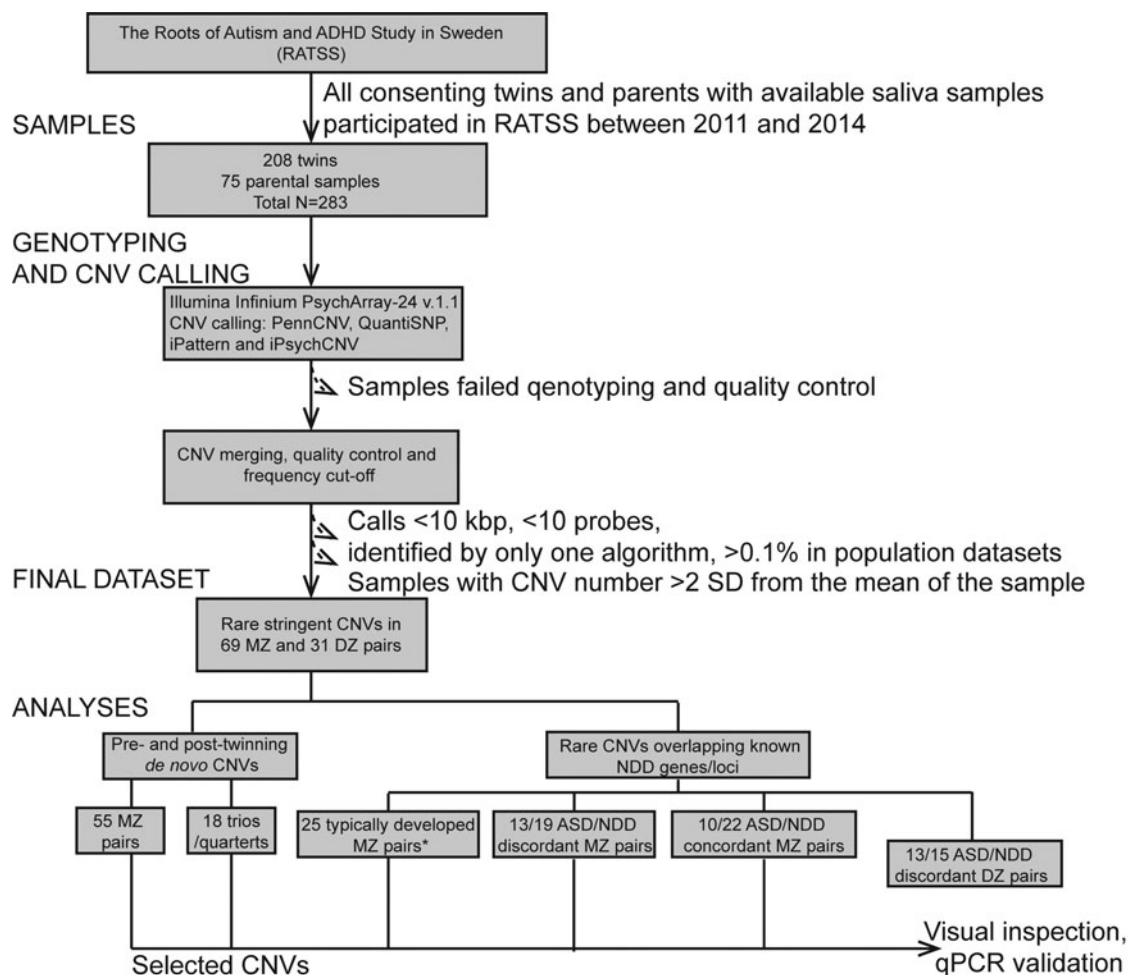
The Roots of Autism and ADHD Study in Sweden (RATSS)

All consenting twins and parents with available saliva samples participated in RATSS between 2011 and 2014

SAMPLES

208 twins
75 parental samples
Total N=283

GENOTYPING AND CNV CALLING

Illumina Infinium PsychArray-24 v.1.1
CNV calling: PennCNV, QuantiSNP, iPattern and iPsychCNV

Samples failed qenotyping and quality control

CNV merging, quality control and frequency cut-off

Calls <10 kbp, <10 probes,
identified by only one algorithm, >0.1% in population datasets
Samples with CNV number >2 SD from the mean of the sample

FINAL DATASET

Rare stringent CNVs in 69 MZ and 31 DZ pairs

ANALYSES

Pre- and post-twinning *de novo* CNVs

Rare CNVs overlapping known NDD genes/loci

55 MZ pairs

18 trios /quarterts

25 typically developed MZ pairs*

13/19 ASD/NDD discordant MZ pairs

10/22 ASD/NDD concordant MZ pairs

13/15 ASD/NDD discordant DZ pairs

Selected CNVs

Visual inspection, qPCR validation